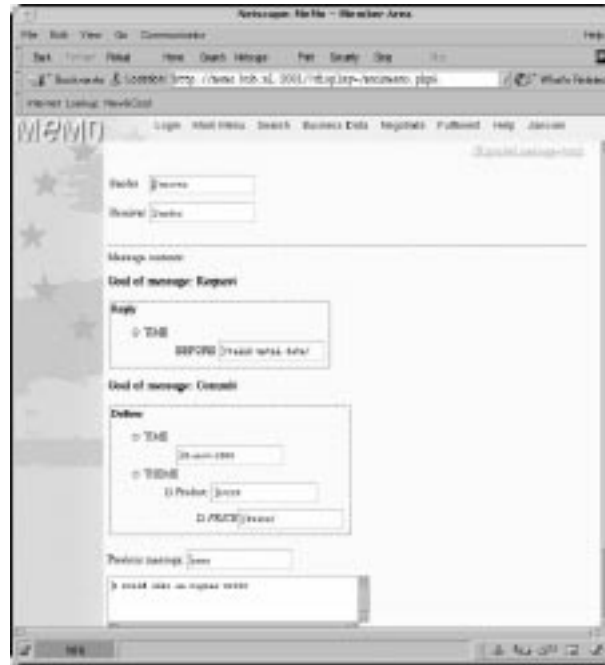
Netscape: MeMo - Member Area

File Edit View Go Communicator Help

Back Forward Reload Home Search Netscape Print Security Stop

Bookmarks Location: http://memo.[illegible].nl:3001/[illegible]/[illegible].php3 What's Related

Internet Lookup New&Cool

memo

Login Mail Menu Search Business Data Negotiate Fulfilment Help Janusz

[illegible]

Sender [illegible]

Receiver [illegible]

Message content

Goal of message: Request

Reply

TIME

BEFORE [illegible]

Goal of message: Commit

Deliver

TIME

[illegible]

THEME

Product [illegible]

PRICE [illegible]

Readable message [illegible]

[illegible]